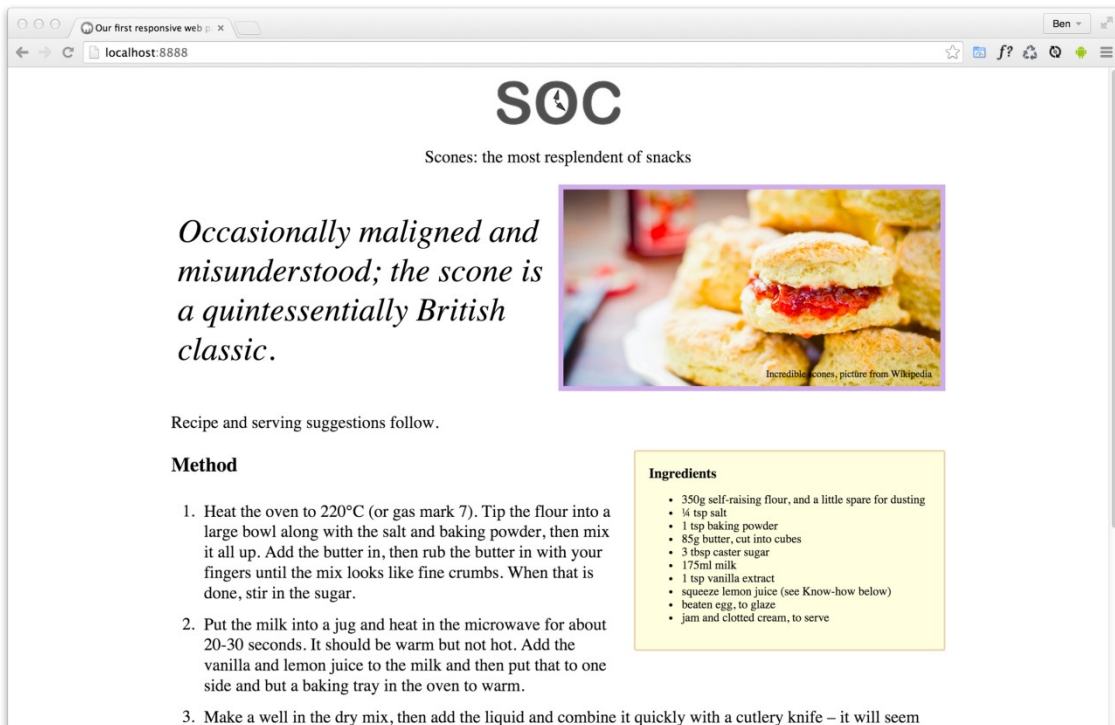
Our first responsive web p ×

Ben

localhost:8888

SOC

Scones: the most resplendent of snacks

*Occasionally maligned and misunderstood; the scone is a quintessentially British classic.*

Incredible scones, picture from Wikipedia

Recipe and serving suggestions follow.

**Method**

1. Heat the oven to 220°C (or gas mark 7). Tip the flour into a large bowl along with the salt and baking powder, then mix it all up. Add the butter in, then rub the butter in with your fingers until the mix looks like fine crumbs. When that is done, stir in the sugar.

2. Put the milk into a jug and heat in the microwave for about 20-30 seconds. It should be warm but not hot. Add the vanilla and lemon juice to the milk and then put that to one side and but a baking tray in the oven to warm.

3. Make a well in the dry mix, then add the liquid and combine it quickly with a cutlery knife – it will seem

**Ingredients**

- 350g self-raising flour, and a little spare for dusting
- ¼ tsp salt
- 1 tsp baking powder
- 85g butter, cut into cubes
- 3 tbsp caster sugar
- 175ml milk
- 1 tsp vanilla extract
- squeeze lemon juice (see Know-how below)
- beaten egg, to glaze
- jam and clotted cream, to serve